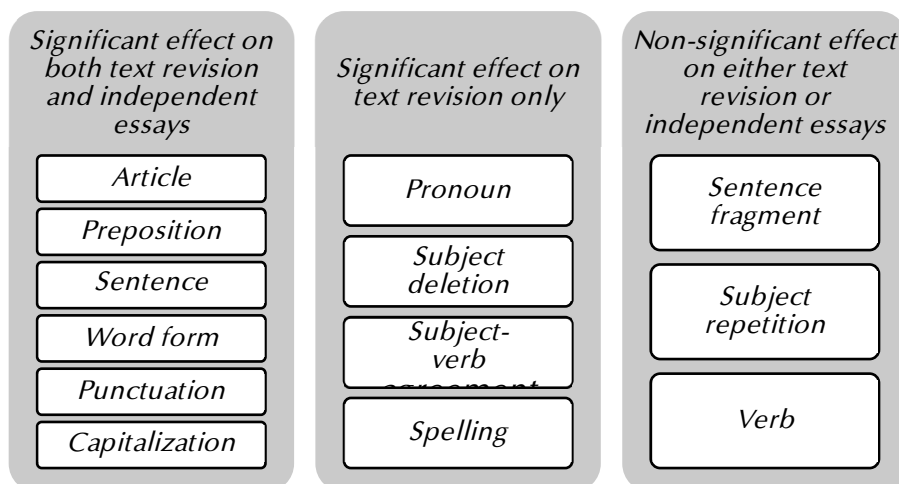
Significant effect on both text revision and independent essays

Article

Preposition

Sentence

Word form

Punctuation

Capitalization

Significant effect on text revision only

Pronoun

Subject deletion

Subject-verb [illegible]

Spelling

Non-significant effect on either text revision or independent essays

Sentence fragment

Subject repetition

Verb